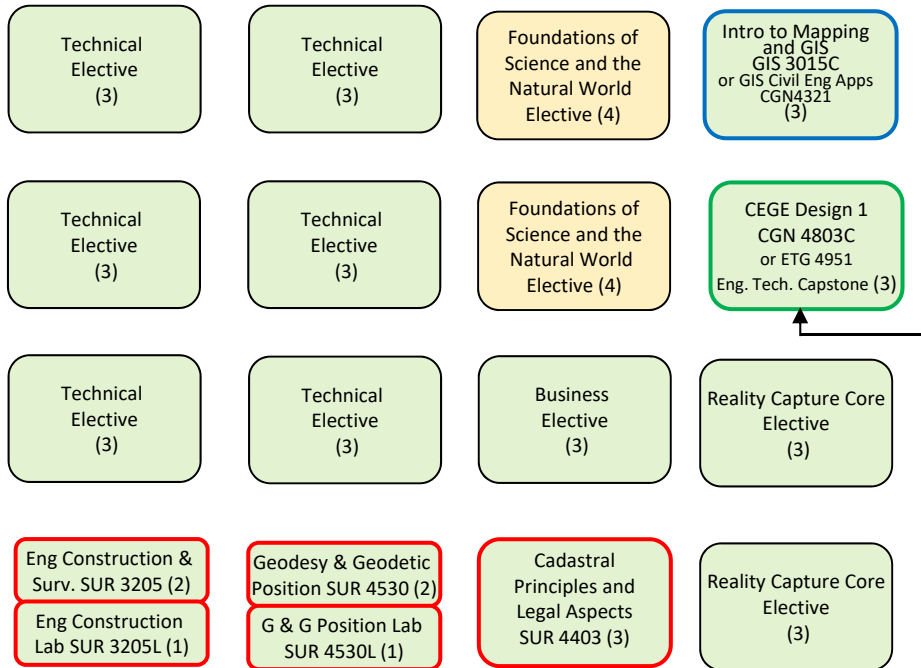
Technical Elective (3)

Technical Elective (3)

Foundations of Science and the Natural World Elective (4)

Intro to Mapping and GIS GIS 3015C or GIS Civil Eng Apps CGN4321 (3)

Technical Elective (3)

Technical Elective (3)

Foundations of Science and the Natural World Elective (4)

CEGE Design 1 CGN 4803C or ETG 4951 Eng. Tech. Capstone (3)

Technical Elective (3)

Technical Elective (3)

Business Elective (3)

Reality Capture Core Elective (3)

Eng Construction & Surv. SUR 3205 (2)

Eng Construction Lab SUR 3205L (1)

Geodesy & Geodetic Position SUR 4530 (2)

G & G Position Lab SUR 4530L (1)

Cadastral Principles and Legal Aspects SUR 4403 (3)

Reality Capture Core Elective (3)